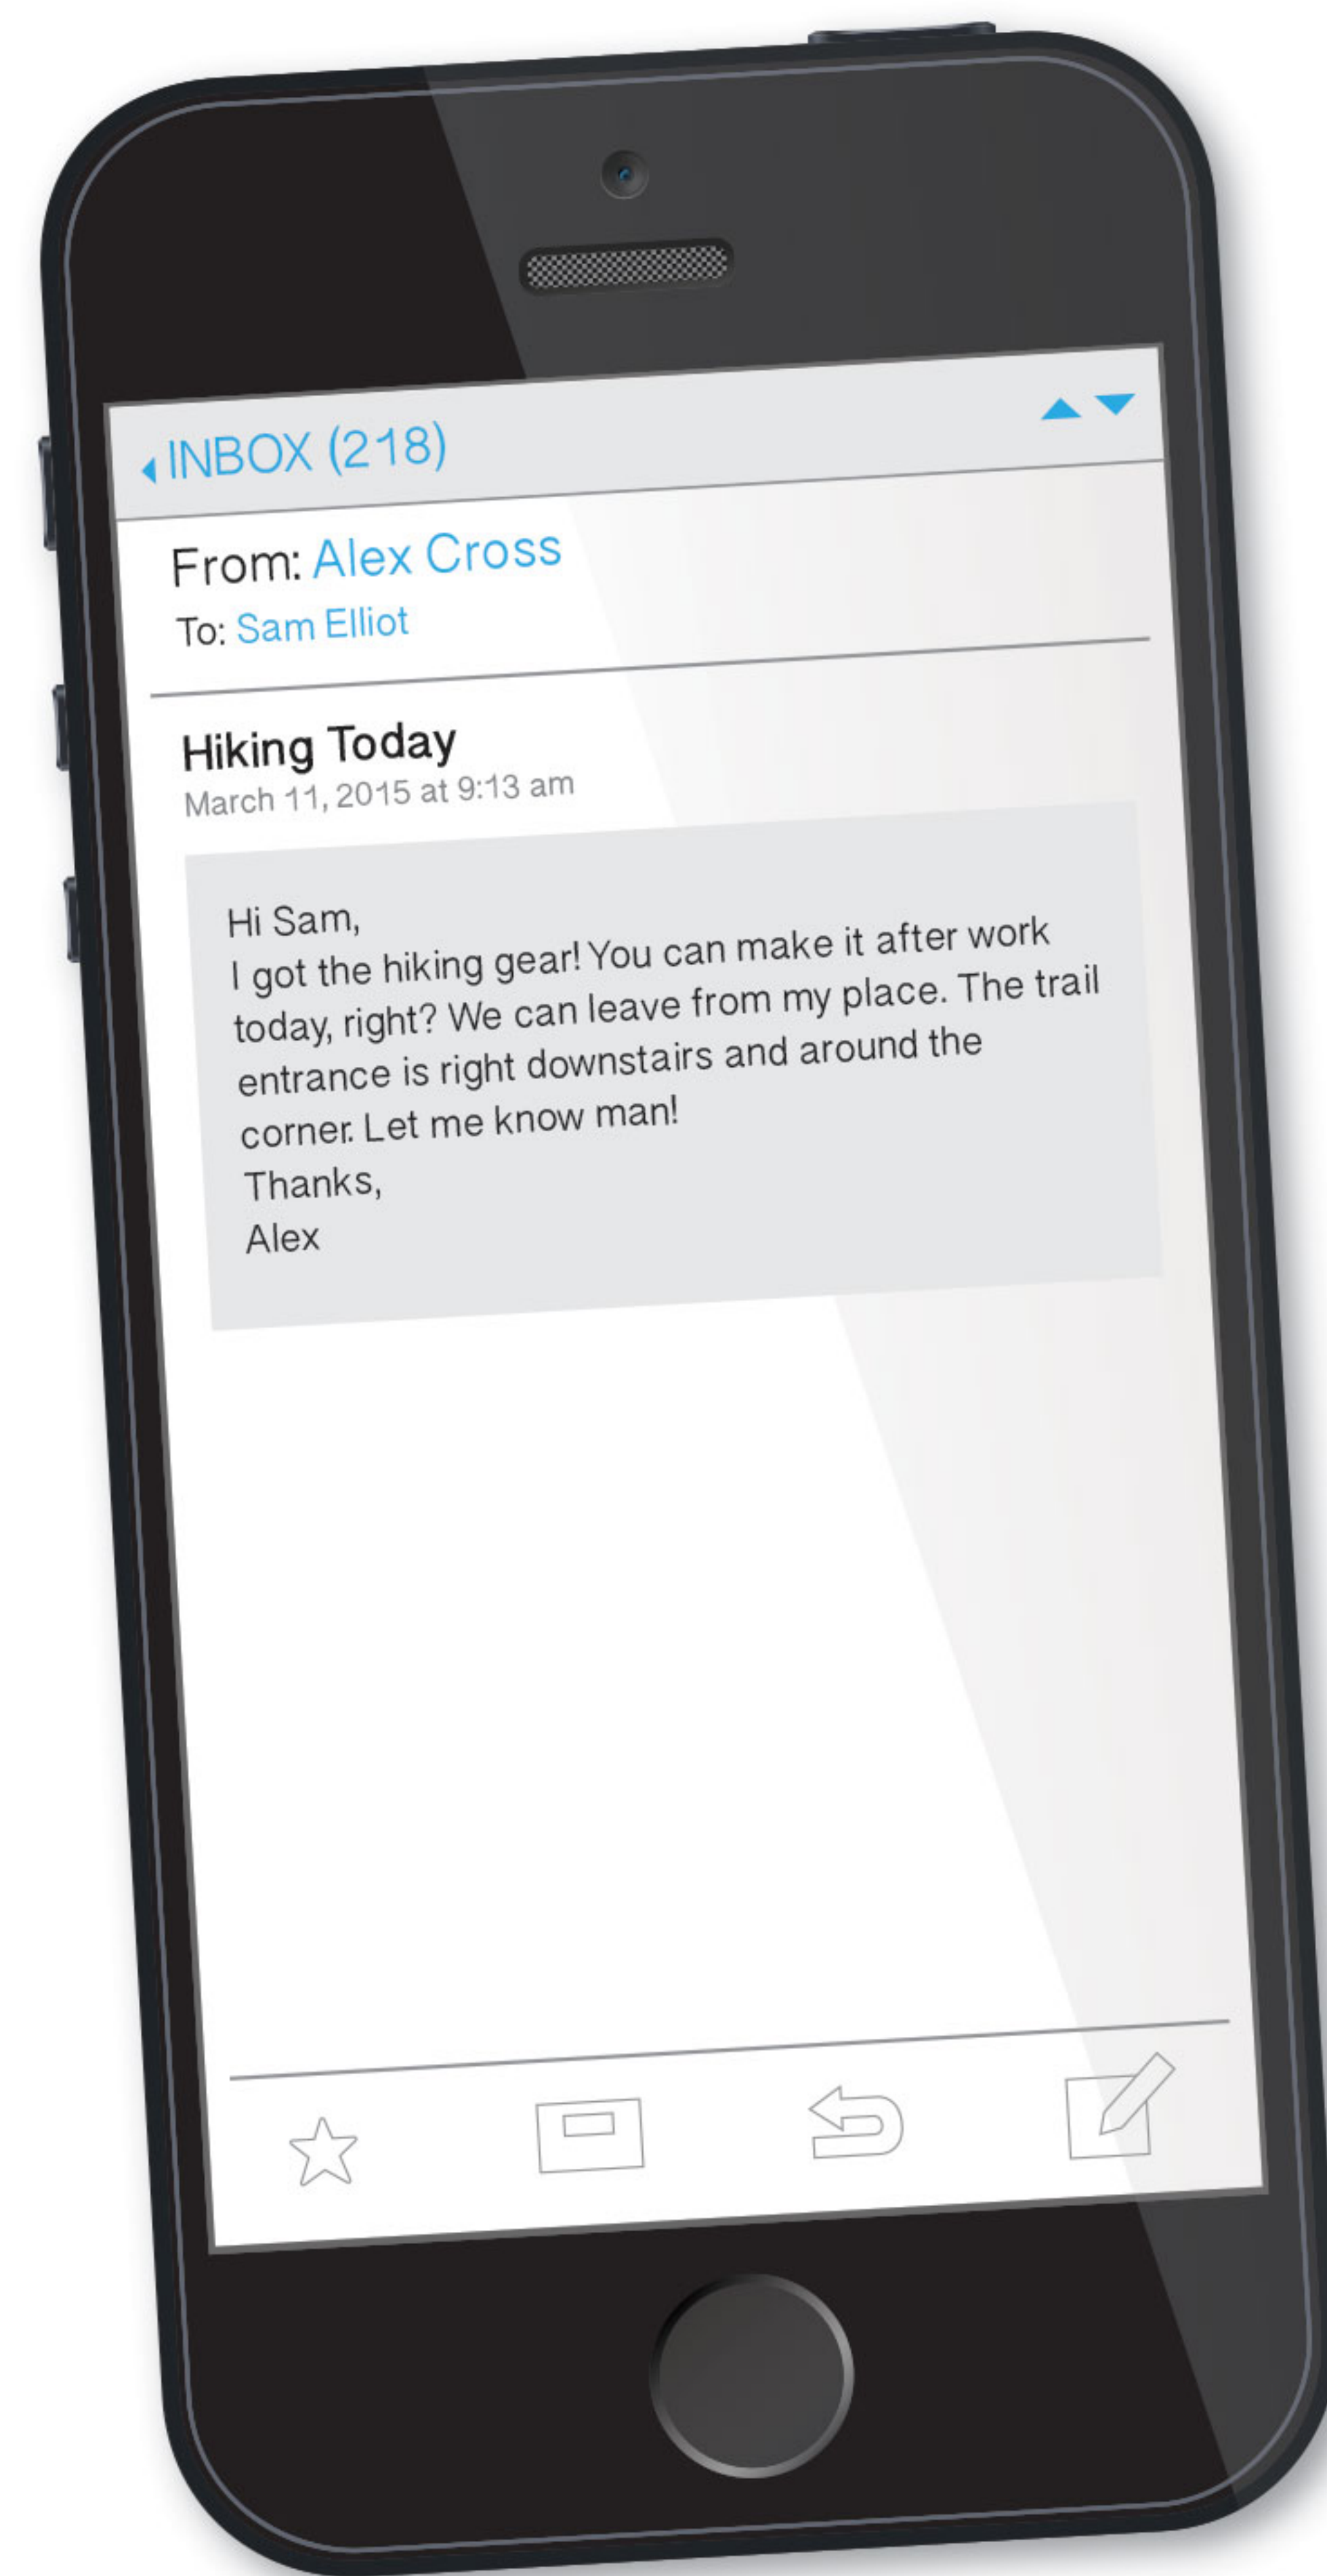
INBOX (218)

From: Alex Cross
To: Sam Elliot

Hiking Today
March 11, 2015 at 9:13 am

Hi Sam,
I got the hiking gear! You can make it after work today, right? We can leave from my place. The trail entrance is right downstairs and around the corner. Let me know man!
Thanks,
Alex